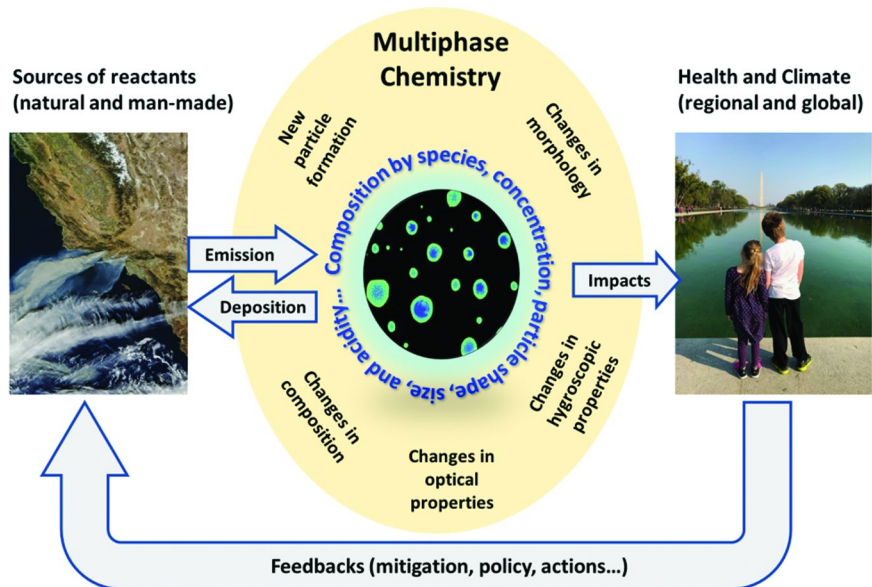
Multiphase Chemistry

Sources of reactants (natural and man-made)

Health and Climate (regional and global)

New particle formation

Changes in morphology

Composition by species, concentration, particle shape, size, and acidity, ...

Emission

Deposition

Impacts

Changes in composition

Changes in hygroscopic properties

Changes in optical properties

Feedbacks (mitigation, policy, actions...)